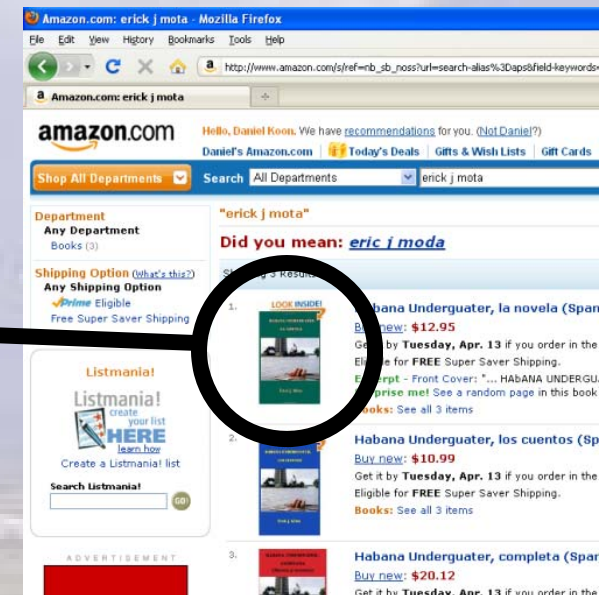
Amazon.com: erick j mota - Mozilla Firefox

File Edit View History Bookmarks Tools Help

http://www.amazon.com/s/ref=nb_sb_noss?url=search-alias%3Daps&field-keywords=

Amazon.com: erick j mota

amazon.com

Hello, Daniel Koon. We have recommendations for you. (Not Daniel?)

Daniel's Amazon.com | Today's Deals | Gifts & Wish Lists | Gift Cards

Shop All Departments

Search All Departments erick j mota

Department
Any Department
Books (3)

Shipping Option (What's this?)
Any Shipping Option
Prime Eligible
Free Super Saver Shipping

Listmania!
Listmania! create your list HERE learn how
Create a Listmania! list

Search Listmania!
GO

ADVERTISEMENT

"erick j mota"

Did you mean: eric j moda

Sh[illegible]g 3 Results

1. LOOK INSIDE!
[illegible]bana Underguater, la novela (Span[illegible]
Buy new: $12.95
Ge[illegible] by Tuesday, Apr. 13 if you order in the
Eli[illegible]e for FREE Super Saver Shipping.
E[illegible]erpt - Front Cover: "... HAbANA UNDERGU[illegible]
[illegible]prise me! See a random page in this book
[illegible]ooks: See all 3 items

2. Habana Underguater, los cuentos (Sp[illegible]
Buy new: $10.99
Get it by Tuesday, Apr. 13 if you order in the
Eligible for FREE Super Saver Shipping.
Books: See all 3 items

3. Habana Underguater, completa (Span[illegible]
Buy new: $20.12
Get it by Tuesday, Apr. 13 if you order in the